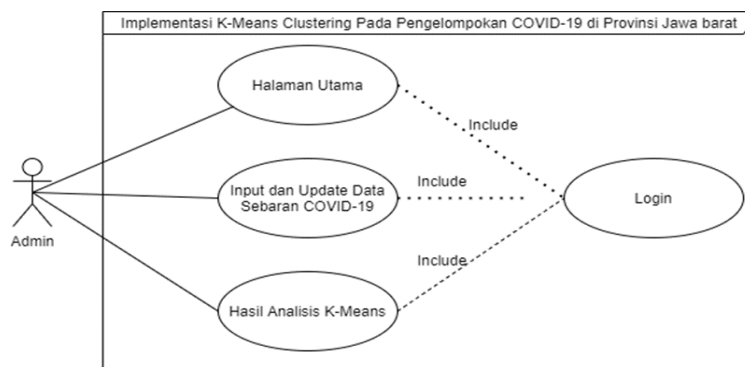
Implementasi K-Means Clustering Pada Pengelompokan COVID-19 di Provinsi Jawa barat

Halaman Utama

Include

Input dan Update Data Sebaran COVID-19

Include

Login

Admin

Include

Hasil Analisis K-Means